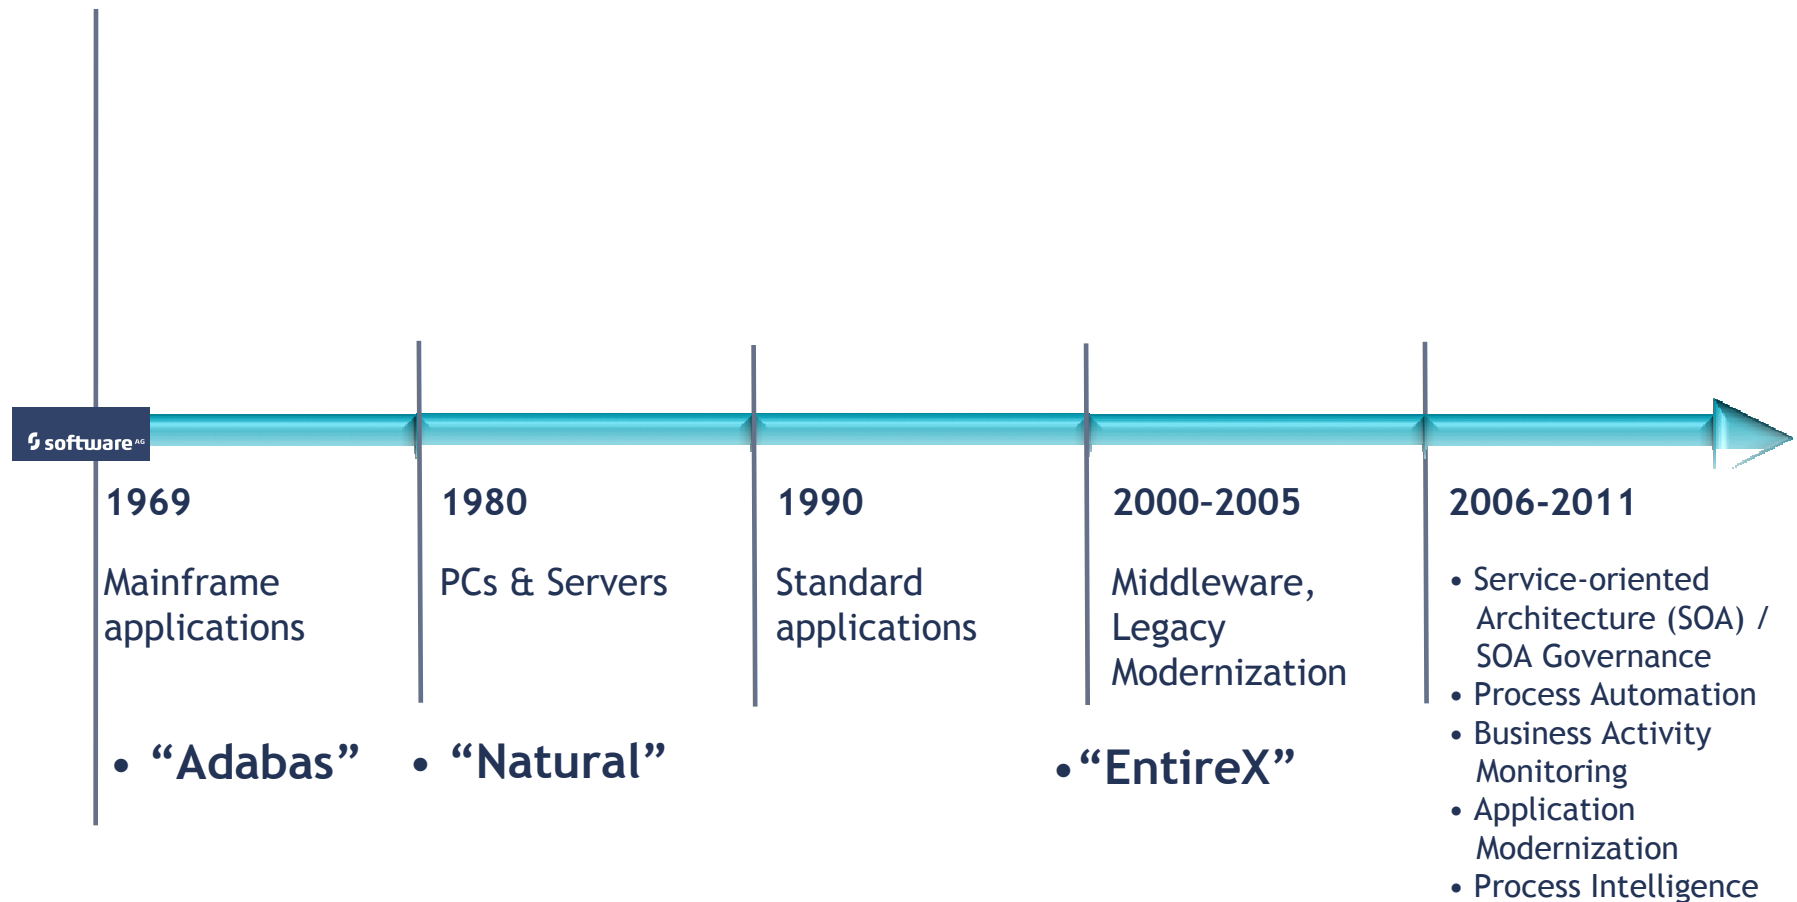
software AG

1969

Mainframe applications

• “Adabas”

1980

PCs & Servers

• “Natural”

1990

Standard applications

2000-2005

Middleware, Legacy Modernization

• “EntireX”

2006-2011

• Service-oriented Architecture (SOA) / SOA Governance
• Process Automation
• Business Activity Monitoring
• Application Modernization
• Process Intelligence